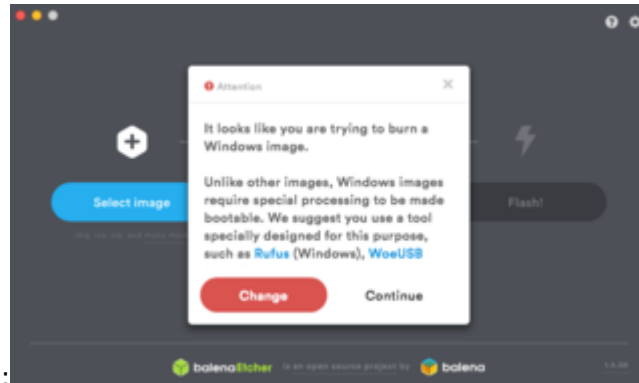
Attention

It looks like you are trying to burn a Windows image.

Unlike other images, Windows images require special processing to be made bootable. We suggest you use a tool specially designed for this purpose, such as Rufus (Windows), WoeUSB

Change

Continue

Select image

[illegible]

Flash!

balenaEtcher is an open source project by balena

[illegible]